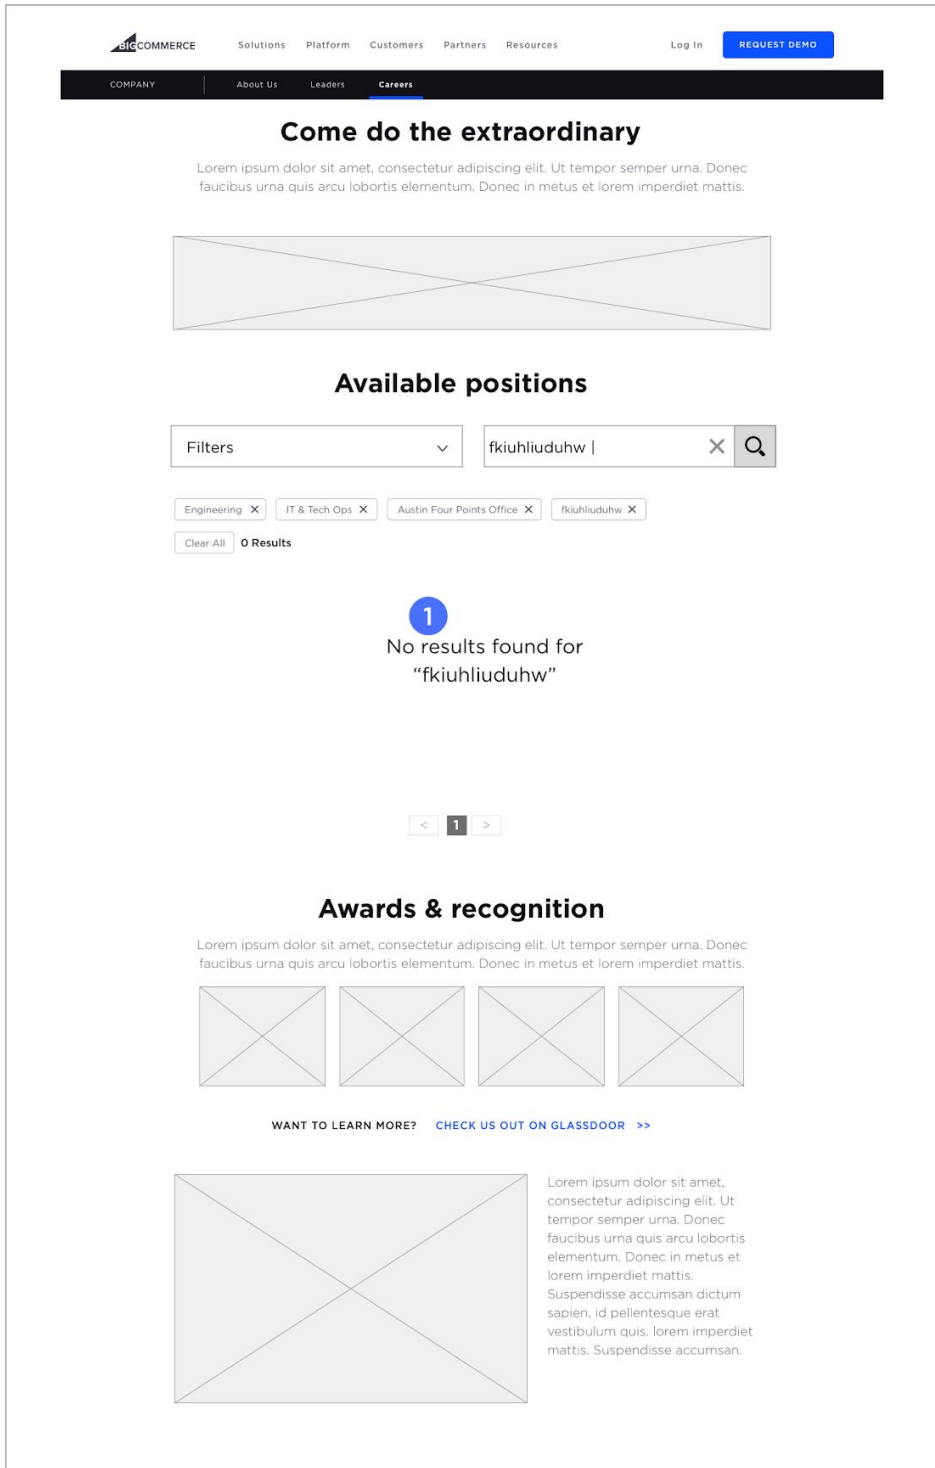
BIGCOMMERCE Solutions Platform Customers Partners Resources Log In REQUEST DEMO

COMPANY About Us Leaders Careers

Come do the extraordinary

Lorem ipsum dolor sit amet, consectetur adipiscing elit. Ut tempor semper urna. Donec faucibus urna quis arcu lobortis elementum. Donec in metus et lorem imperdiet mattis.

Available positions

Filters

fkiuhliuduhw |

Engineering ✕ IT & Tech Ops ✕ Austin Four Points Office ✕ fkiuhliuduhw ✕

Clear All 0 Results

1

No results found for “fkiuhliuduhw”

< 1 >

Awards & recognition

Lorem ipsum dolor sit amet, consectetur adipiscing elit. Ut tempor semper urna. Donec faucibus urna quis arcu lobortis elementum. Donec in metus et lorem imperdiet mattis.

WANT TO LEARN MORE? CHECK US OUT ON GLASSDOOR >>

Lorem ipsum dolor sit amet, consectetur adipiscing elit. Ut tempor semper urna. Donec faucibus urna quis arcu lobortis elementum. Donec in metus et lorem imperdiet mattis. Suspendisse accumsan dictum sapien, id pellentesque erat vestibulum quis. lorem imperdiet mattis. Suspendisse accumsan.